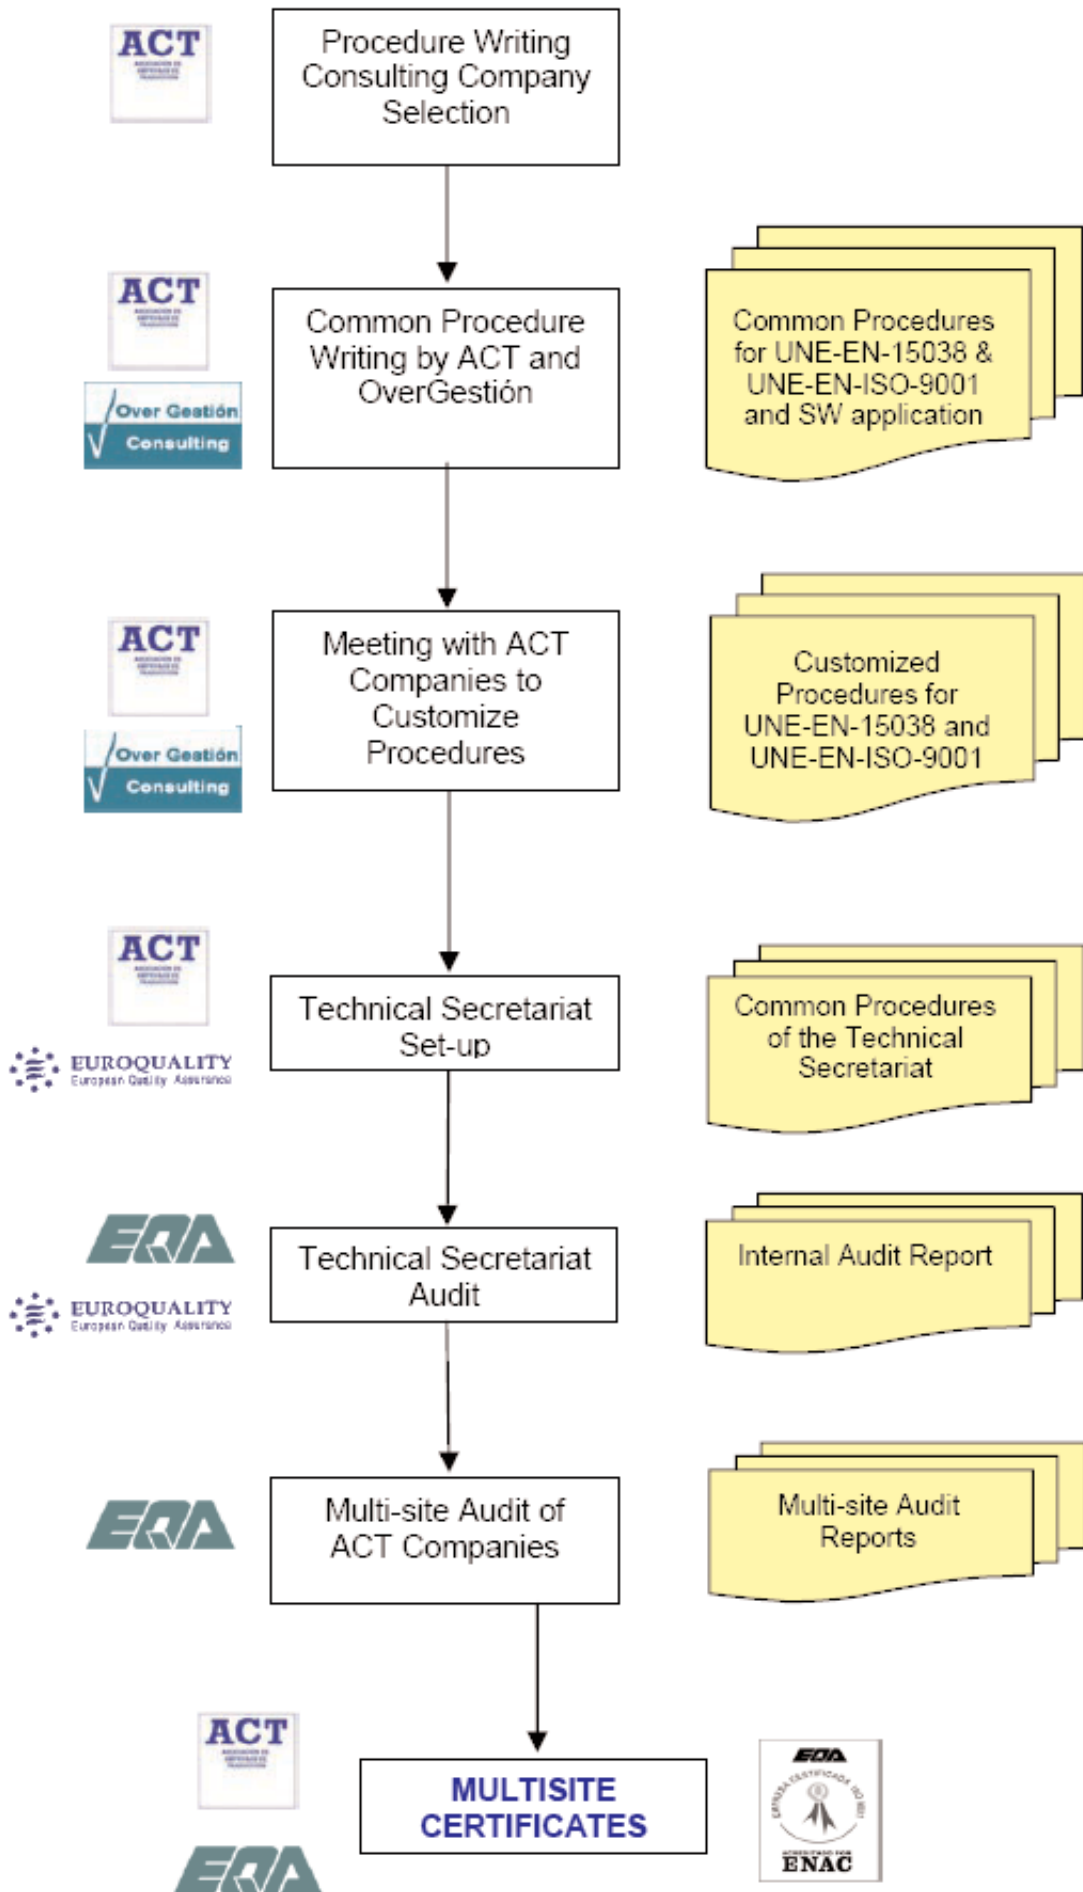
ACT

Procedure Writing Consulting Company Selection

ACT

Over Gestión Consulting

Common Procedure Writing by ACT and OverGestión

Common Procedures for UNE-EN-15038 & UNE-EN-ISO-9001 and SW application

ACT

Over Gestión Consulting

Meeting with ACT Companies to Customize Procedures

Customized Procedures for UNE-EN-15038 and UNE-EN-ISO-9001

ACT

EUROQUALITY European Quality Assurance

Technical Secretariat Set-up

Common Procedures of the Technical Secretariat

EQA

EUROQUALITY European Quality Assurance

Technical Secretariat Audit

Internal Audit Report

EQA

Multi-site Audit of ACT Companies

Multi-site Audit Reports

ACT

EQA

MULTISITE CERTIFICATES

EQA

ENAC